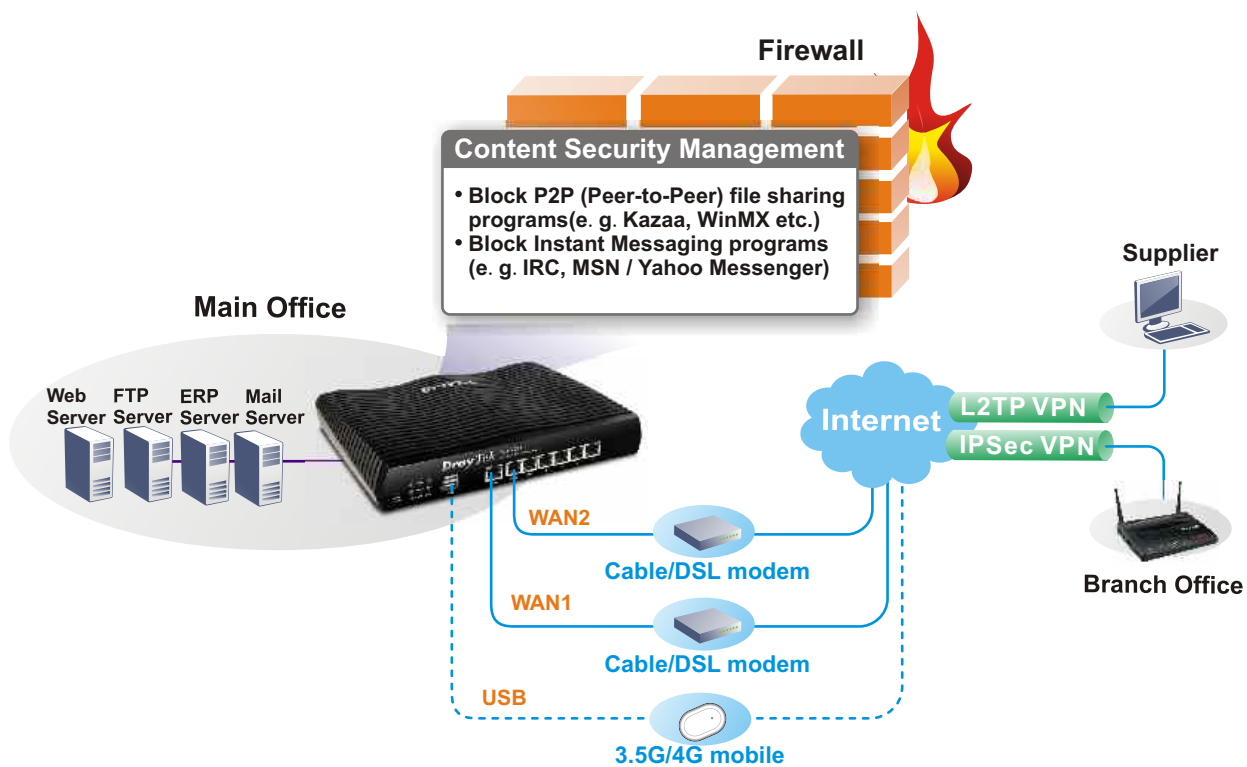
Firewall

Content Security Management

• Block P2P (Peer-to-Peer) file sharing programs(e. g. Kazaa, WinMX etc.)
• Block Instant Messaging programs (e. g. IRC, MSN / Yahoo Messenger)

Main Office

Web Server
FTP Server
ERP Server
Mail Server

DrayTek

Supplier

Internet

L2TP VPN

IPSec VPN

Branch Office

WAN2

Cable/DSL modem

WAN1

Cable/DSL modem

USB

3.5G/4G mobile